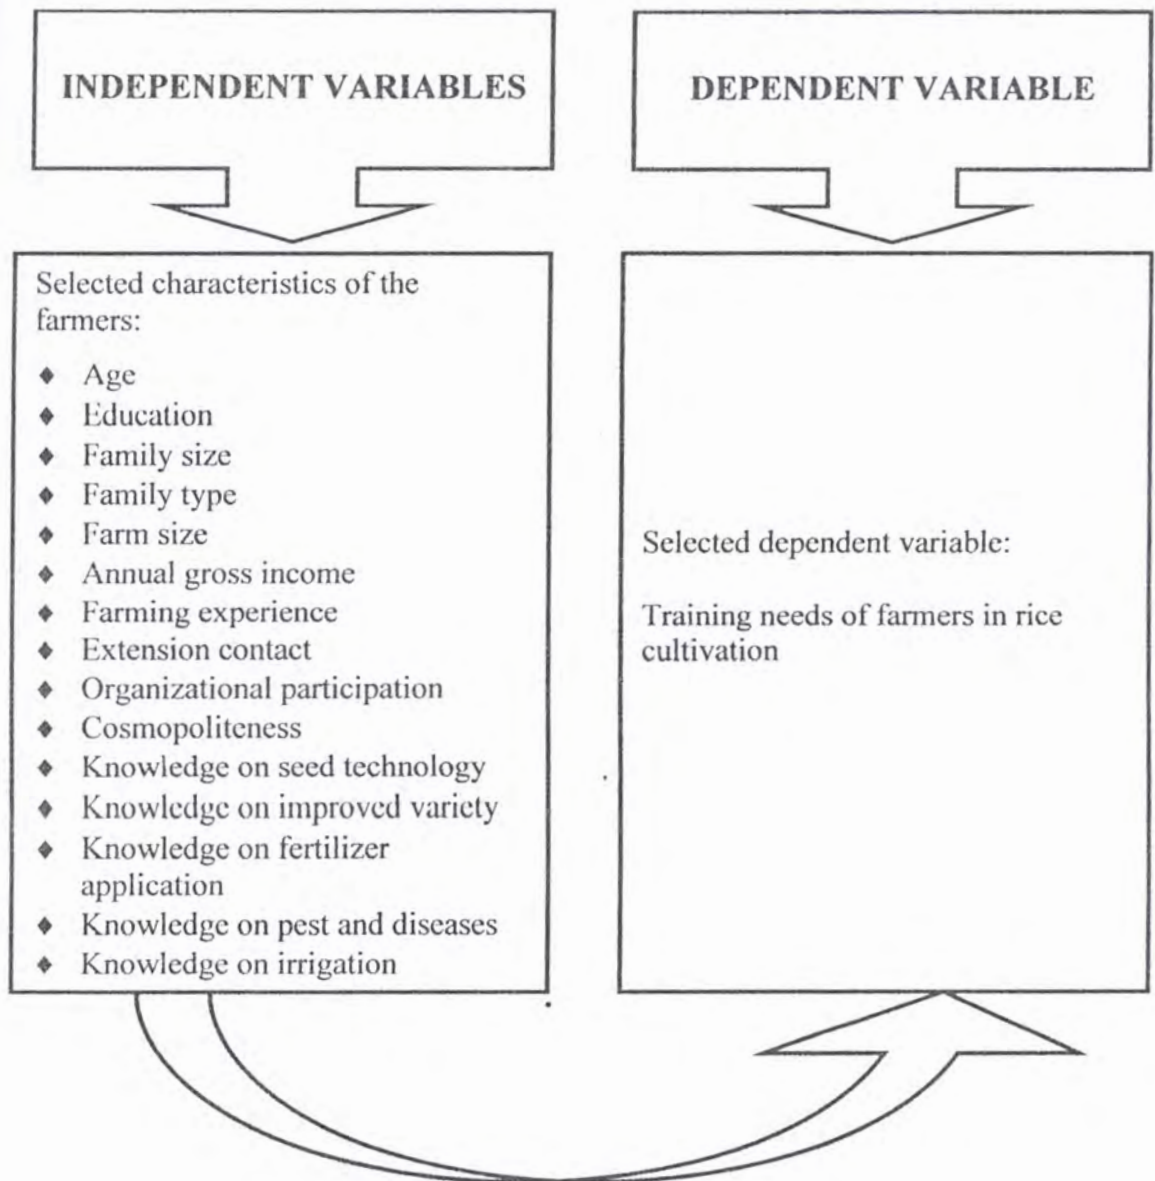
INDEPENDENT VARIABLES

DEPENDENT VARIABLE

Selected characteristics of the farmers:

- Age
- Education
- Family size
- Family type
- Farm size
- Annual gross income
- Farming experience
- Extension contact
- Organizational participation
- Cosmopoliteness
- Knowledge on seed technology
- Knowledge on improved variety
- Knowledge on fertilizer application
- Knowledge on pest and diseases
- Knowledge on irrigation

Selected dependent variable:

Training needs of farmers in rice cultivation